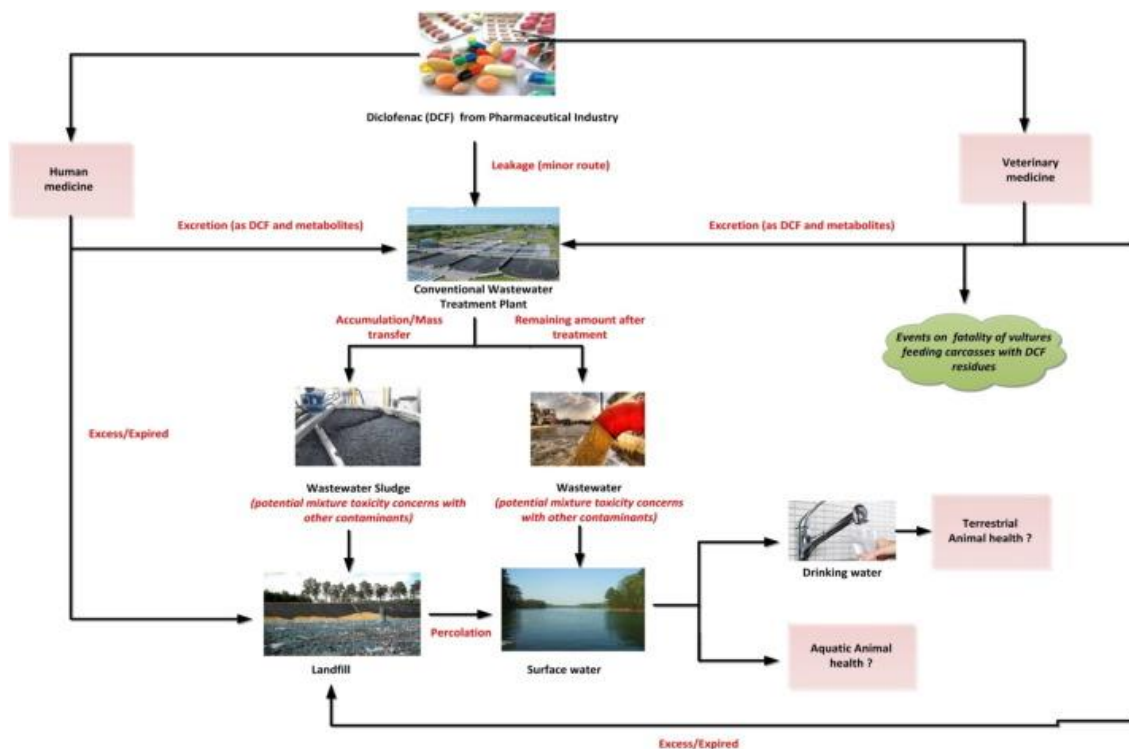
Diclofenac (DCF) from Pharmaceutical Industry

Human medicine

Leakage (minor route)

Veterinary medicine

Excretion (as DCF and metabolites)

Excretion (as DCF and metabolites)

Conventional Wastewater Treatment Plant

Accumulation/Mass transfer

Remaining amount after treatment

Events on fatality of vultures feeding carcasses with DCF residues

Excess/Expired

Wastewater Sludge
(potential mixture toxicity concerns with other contaminants)

Wastewater
(potential mixture toxicity concerns with other contaminants)

Drinking water

Terrestrial Animal health ?

Percolation

Landfill

Surface water

Aquatic Animal health ?

Excess/Expired